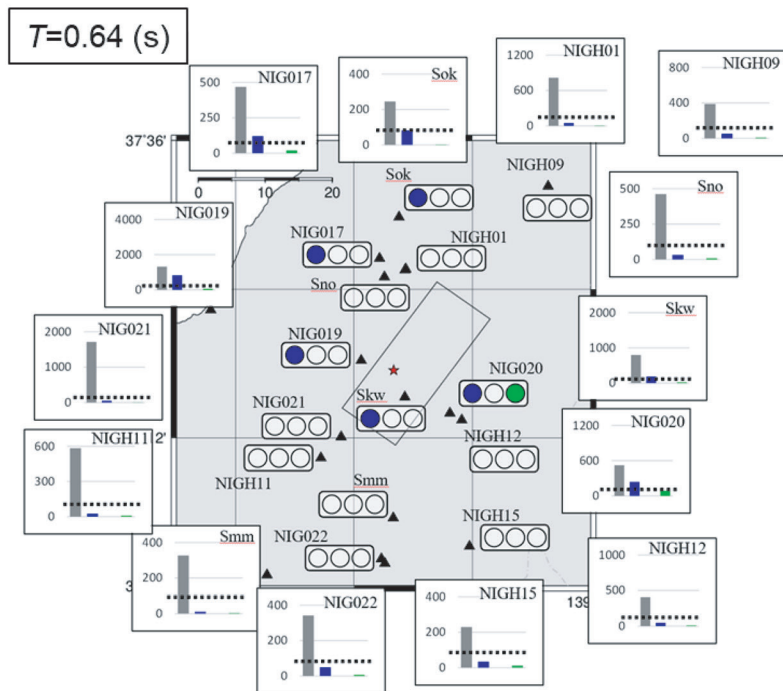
$T$=0.64 (s)

NIG017
500
250
0

Sok
400
200
0

NIGH01
1200
600
0

NIGH09
800
400
0

37°36'

0 10 20

Sok

NIGH09

Sno
500
250
0

NIG019
4000
2000
0

NIG017

NIGH01

Sno

Skw
2000
1000
0

NIG021
2000
1000
0

NIG019

NIG020

Skw

NIG021

NIG020
1200
600
0

NIGH11
600
300
0

2'

NIGH12

NIGH11

Smm

NIGH15

NIG022

Smm
400
200
0

3

NIG022
400
200
0

NIGH15
400
200
0

139

NIGH12
1000
500
0